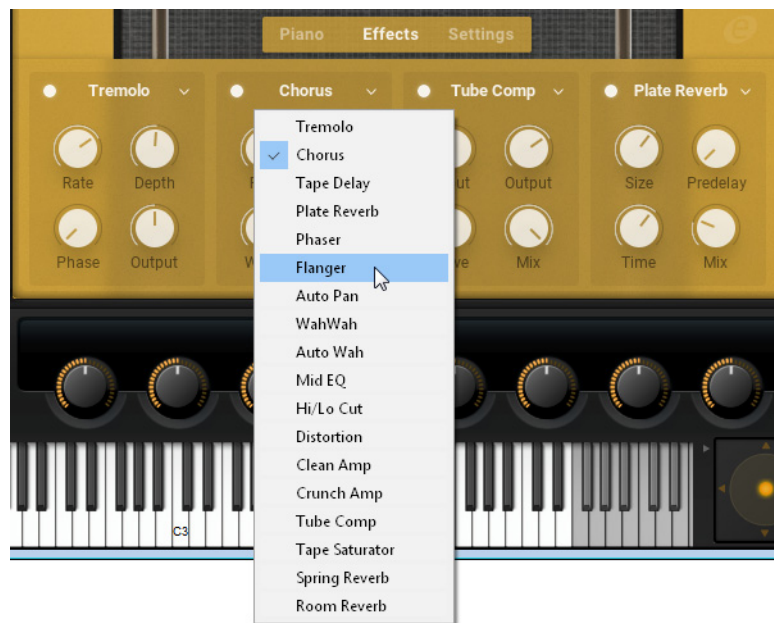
Piano Effects Settings

Tremolo
Rate Depth
Phase Output

Chorus

Tube Comp
Output
Mix

Plate Reverb
Size Predelay
Time Mix

Tremolo
✓ Chorus
Tape Delay
Plate Reverb
Phaser
Flanger
Auto Pan
WahWah
Auto Wah
Mid EQ
Hi/Lo Cut
Distortion
Clean Amp
Crunch Amp
Tube Comp
Tape Saturator
Spring Reverb
Room Reverb

C3